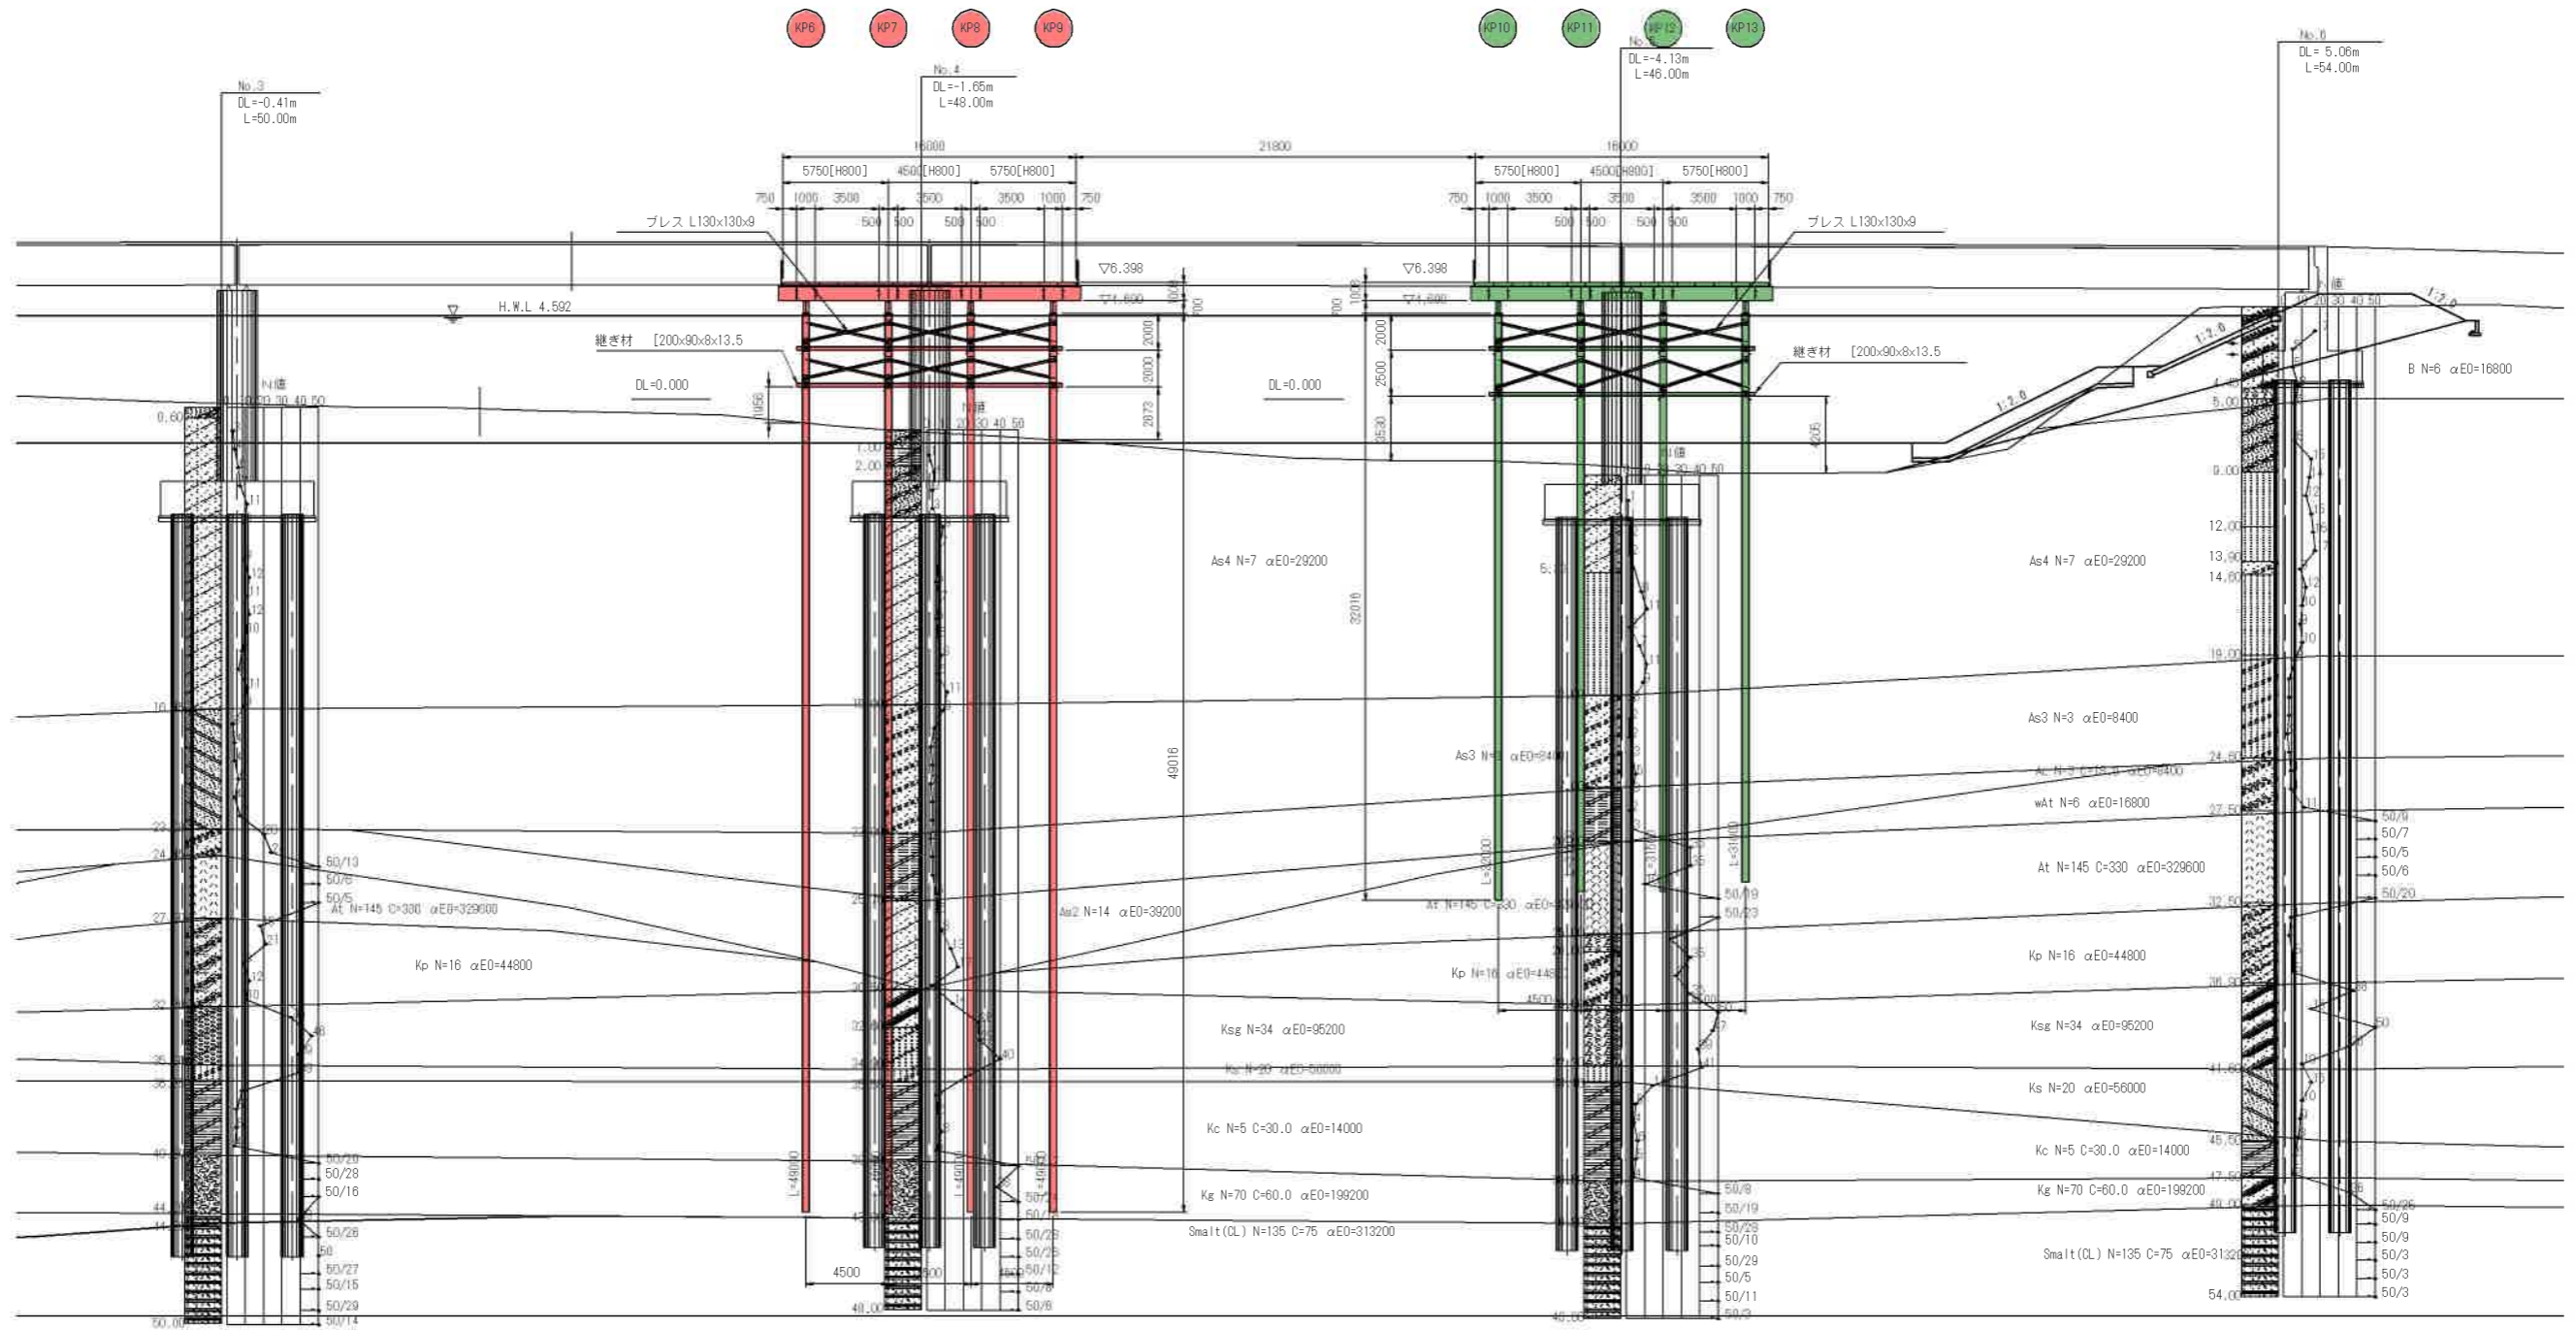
KP6 KP7 KP8 KP9 KP10 KP11 KP12 KP13

No.3
DL=-0.41m
L=50.00m

No.4
DL=-1.65m
L=48.00m

No.5
DL=-4.13m
L=46.00m

No.6
DL= 5.06m
L=54.00m

16000
21800
16000
5750[H800] 4500[H800] 5750[H800]
5750[H800] 4500[H800] 5750[H800]
750 1000 3500 3500 3500 1000 750
750 1000 3500 3500 3500 1000 750
500 500 500 500
500 500 500 500

ブレス L130x130x9
ブレス L130x130x9

▽6.398
▽6.398
▽1.600
▽1.600
H.W.L 4.592
継ぎ材 [200x90x8x13.5
継ぎ材 [200x90x8x13.5
DL=0.000
DL=0.000
1000 700 2000 2800 2873 1956
700 1000 2000 2500 3530 4205
32016
49016

N値 10 20 30 40 50
N値 20 30 40 50
N値 30 40 50
N値 10 20 30 40 50

0.60
1.00
2.00
4.90
5.00
9.00
12.00
13.90
14.60
19.00
24.60
27.50
32.50
36.90
41.60
45.50
47.50
49.00
54.00
48.00
46.00
50.00

1:2.0
1:2.0
1:2.0
1:2.0

B N=6 αE0=16800
As4 N=7 αE0=29200
As4 N=7 αE0=29200
As3 N=3 αE0=8400
As3 N=3 αE0=8400
At N=3 C=13.0 αE0=8400
wAt N=6 αE0=16800
At N=145 C=330 αE0=329600
At N=145 C=330 αE0=329600
At N=145 C=330 αE0=329600
As2 N=14 αE0=39200
Kp N=16 αE0=44800
Kp N=16 αE0=44800
Kp N=16 αE0=44800
Ksg N=34 αE0=95200
Ksg N=34 αE0=95200
Ks N=20 αE0=56000
Ks N=20 αE0=56000
Kc N=5 C=30.0 αE0=14000
Kc N=5 C=30.0 αE0=14000
Kg N=70 C=60.0 αE0=199200
Kg N=70 C=60.0 αE0=199200
Smalt(CL) N=135 C=75 αE0=313200
Smalt(CL) N=135 C=75 αE0=313200

L=49000 L=49000 L=49000
L=32000 L=31000 L=31000
4500 4500 4500 4500

50/13 50/6 50/5 50/28 50/28 50/16 50/26 50 50/27 50/15 50/29 50/14
50/7 50/26 50/28 50/26 50/12 50/8 50/6
50/19 50/23 50/8 50/19 50/28 50/10 50/29 50/5 50/11 50/3
50/9 50/7 50/5 50/6 50/20 50/26 50/9 50/9 50/3 50/3 50/3